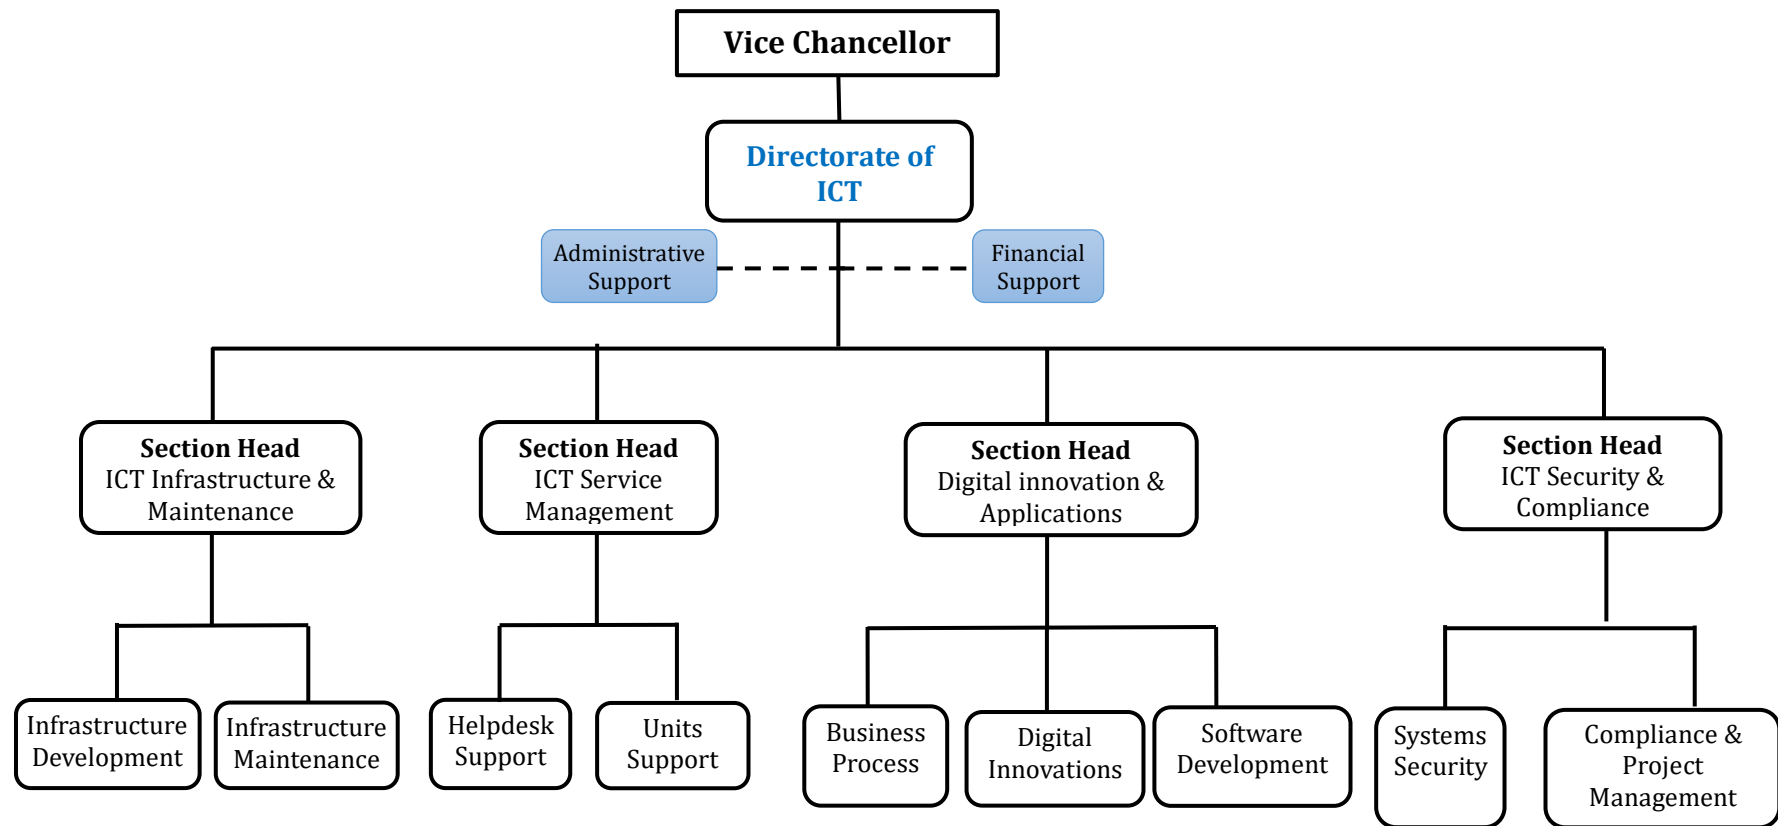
Vice Chancellor

Directorate of ICT

Administrative Support

Financial Support

Section Head
ICT Infrastructure & Maintenance

Section Head
ICT Service Management

Section Head
Digital innovation & Applications

Section Head
ICT Security & Compliance

Infrastructure Development

Infrastructure Maintenance

Helpdesk Support

Units Support

Business Process

Digital Innovations

Software Development

Systems Security

Compliance & Project Management